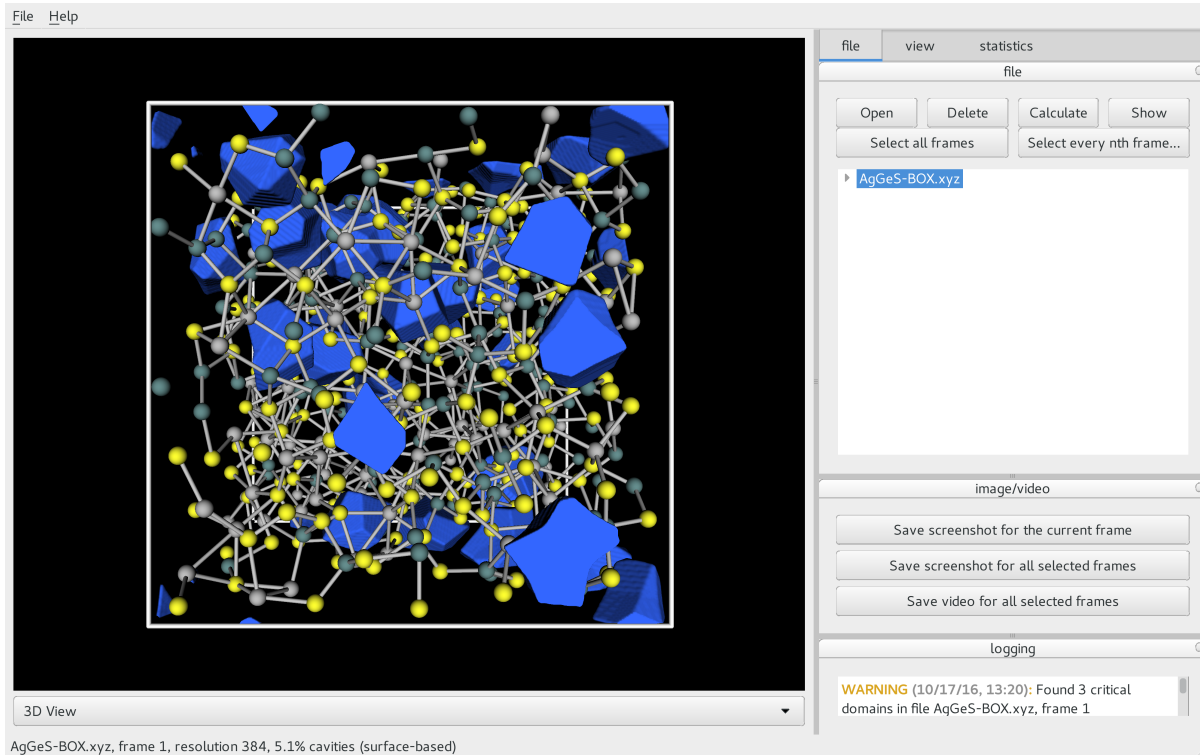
File Help

file view statistics

file

Open Delete Calculate Show

Select all frames Select every nth frame...

AgGeS-BOX.xyz

image/video

Save screenshot for the current frame

Save screenshot for all selected frames

Save video for all selected frames

logging

WARNING (10/17/16, 13:20): Found 3 critical domains in file AgGeS-BOX.xyz, frame 1

3D View

AgGeS-BOX.xyz, frame 1, resolution 384, 5.1% cavities (surface-based)